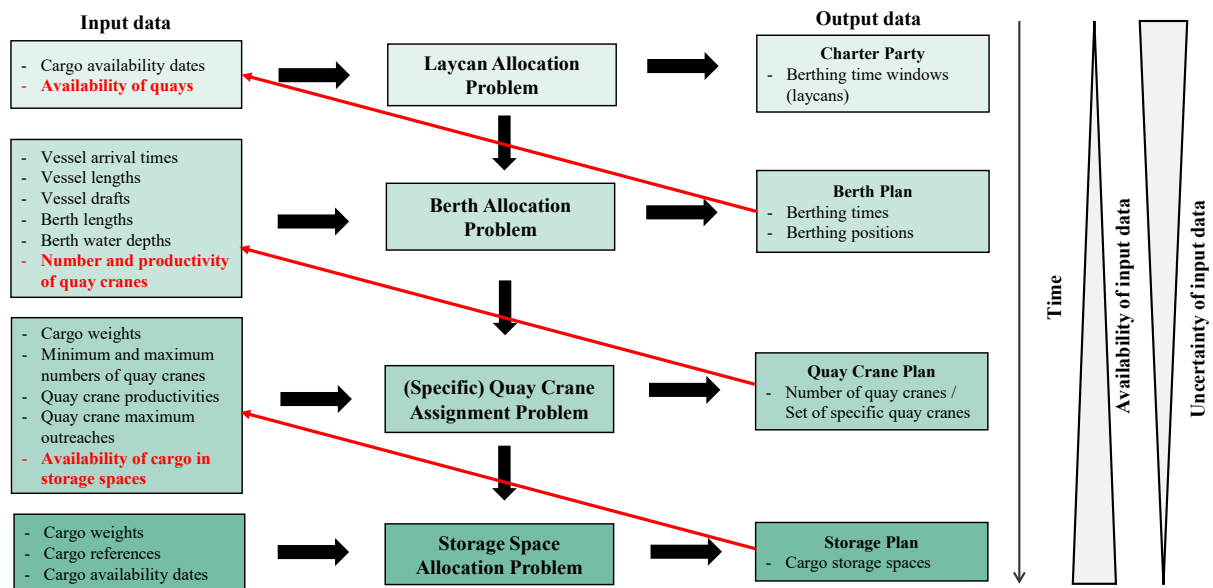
Input data

- Cargo availability dates
- Availability of quays

Laycan Allocation Problem

Output data

Charter Party
- Berthing time windows (laycans)

- Vessel arrival times
- Vessel lengths
- Vessel drafts
- Berth lengths
- Berth water depths
- Number and productivity of quay cranes

Berth Allocation Problem

Berth Plan
- Berthing times
- Berthing positions

- Cargo weights
- Minimum and maximum numbers of quay cranes
- Quay crane productivities
- Quay crane maximum outreaches
- Availability of cargo in storage spaces

(Specific) Quay Crane Assignment Problem

Quay Crane Plan
- Number of quay cranes / Set of specific quay cranes

- Cargo weights
- Cargo references
- Cargo availability dates

Storage Space Allocation Problem

Storage Plan
- Cargo storage spaces

Time

Availability of input data

Uncertainty of input data